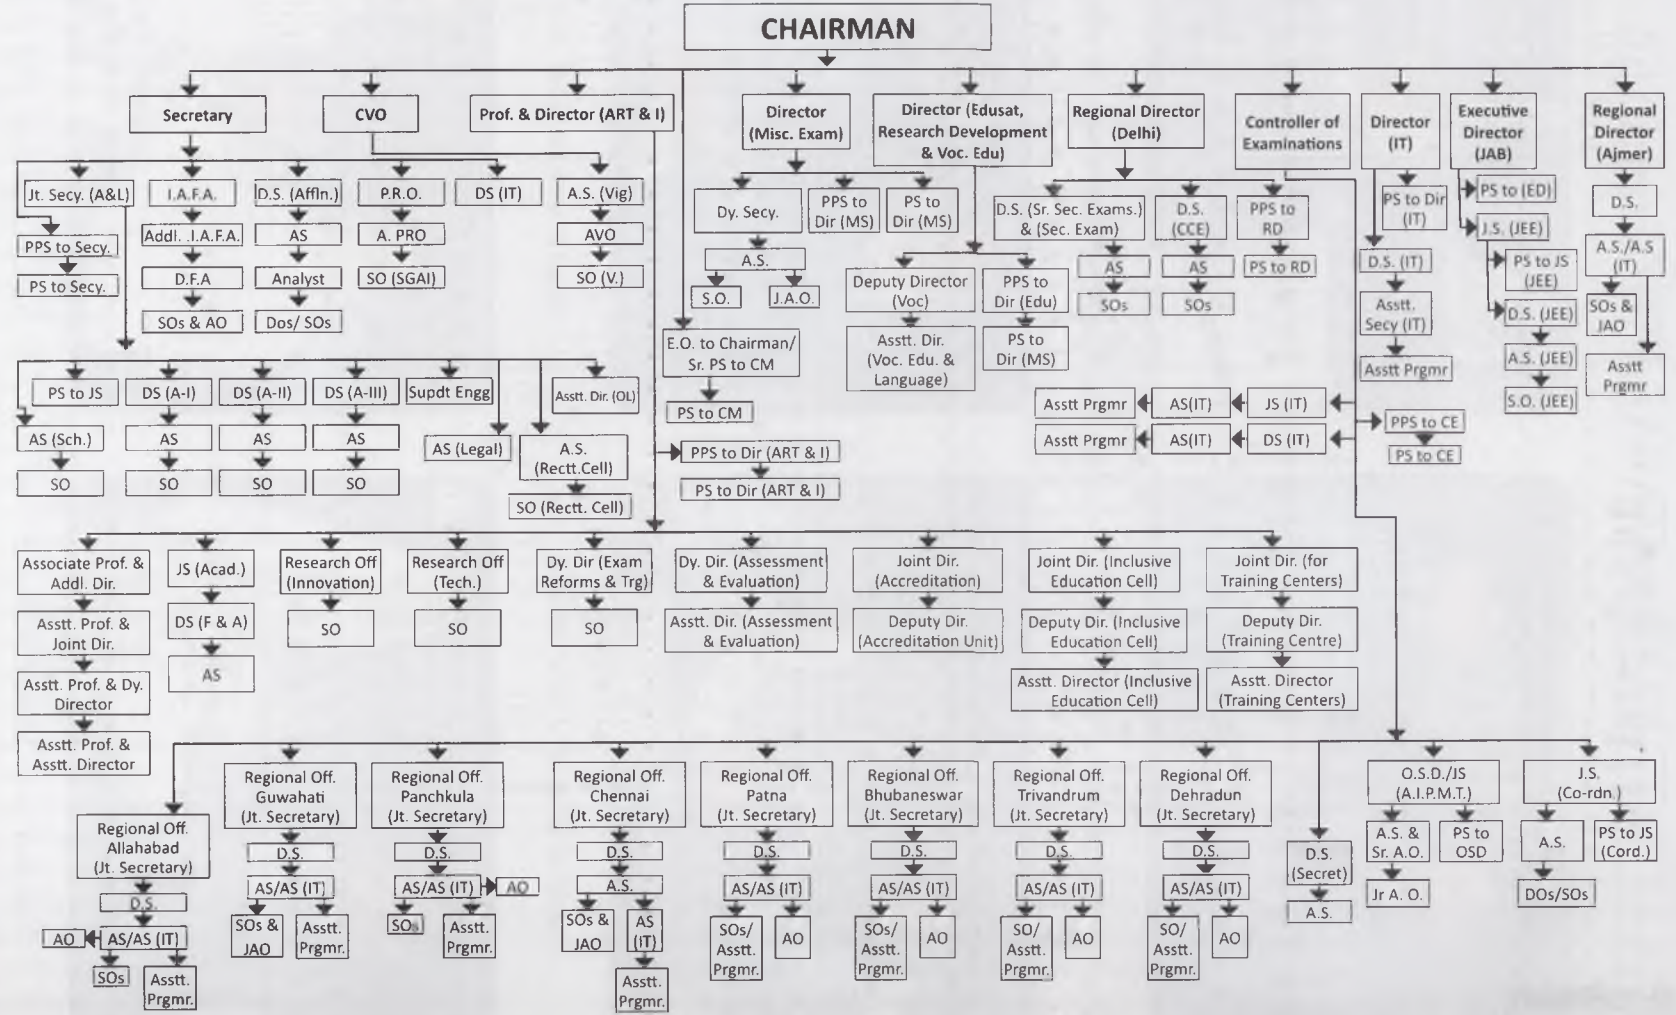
CHAIRMAN

Secretary

CVO

Prof. & Director (ART & I)

Director (Misc. Exam)

Director (Edusat, Research Development & Voc. Edu)

Regional Director (Delhi)

Controller of Examinations

Director (IT)

Executive Director (JAB)

Regional Director (Ajmer)

Jt. Secy. (A&L)

I.A.F.A.

D.S. (Affln.)

P.R.O.

DS (IT)

A.S. (Vig)

PPS to Secy.

PS to Secy.

Addl. .I.A.F.A.

D.F.A

SOs & AO

AS

Analyst

Dos/ SOs

A. PRO

SO (SGAI)

AVO

SO (V.)

Dy. Secy.

PPS to Dir (MS)

PS to Dir (MS)

A.S.

S.O.

J.A.O.

D.S. (Sr. Sec. Exams.) & (Sec. Exam)

D.S. (CCE)

PPS to RD

AS

SOs

AS

SOs

PS to RD

Deputy Director (Voc)

Asstt. Dir. (Voc. Edu. & Language)

PPS to Dir (Edu)

PS to Dir (MS)

PS to Dir (IT)

D.S. (IT)

Asstt. Secy (IT)

Asstt Prgmr

PS to (ED)

J.S. (JEE)

PS to JS (JEE)

D.S. (JEE)

A.S. (JEE)

S.O. (JEE)

D.S.

A.S./A.S (IT)

SOs & JAO

Asstt Prgmr

PS to JS

DS (A-I)

DS (A-II)

DS (A-III)

Supdt Engg

Asstt. Dir. (OL)

AS (Sch.)

SO

AS

SO

AS

SO

AS

SO

AS (Legal)

A.S. (Rectt.Cell)

SO (Rectt. Cell)

E.O. to Chairman/ Sr. PS to CM

PS to CM

PPS to Dir (ART & I)

PS to Dir (ART & I)

Asstt Prgmr

AS(IT)

JS (IT)

Asstt Prgmr

AS(IT)

DS (IT)

PPS to CE

PS to CE

Associate Prof. & Addl. Dir.

Asstt. Prof. & Joint Dir.

Asstt. Prof. & Dy. Director

Asstt. Prof. & Asstt. Director

JS (Acad.)

DS (F & A)

AS

Research Off (Innovation)

SO

Research Off (Tech.)

SO

Dy. Dir (Exam Reforms & Trg)

SO

Dy. Dir. (Assessment & Evaluation)

Asstt. Dir. (Assessment & Evaluation)

Joint Dir. (Accreditation)

Deputy Dir. (Accreditation Unit)

Joint Dir. (Inclusive Education Cell)

Deputy Dir. (Inclusive Education Cell)

Asstt. Director (Inclusive Education Cell)

Joint Dir. (for Training Centers)

Deputy Dir. (Training Centre)

Asstt. Director (Training Centers)

Regional Off. Allahabad (Jt. Secretary)

D.S.

AO

AS/AS (IT)

SOs

Asstt. Prgmr.

Regional Off. Guwahati (Jt. Secretary)

D.S.

AS/AS (IT)

SOs & JAO

Asstt. Prgmr.

Regional Off. Panchkula (Jt. Secretary)

D.S.

AS/AS (IT)

AO

SOs

Asstt. Prgmr.

Regional Off. Chennai (Jt. Secretary)

D.S.

A.S.

SOs & JAO

AS (IT)

Asstt. Prgmr.

Regional Off. Patna (Jt. Secretary)

D.S.

AS/AS (IT)

SOs/ Asstt. Prgmr.

AO

Regional Off. Bhubaneswar (Jt. Secretary)

D.S.

AS/AS (IT)

SOs/ Asstt. Prgmr.

AO

Regional Off. Trivandrum (Jt. Secretary)

D.S.

AS/AS (IT)

SO/ Asstt. Prgmr.

AO

Regional Off. Dehradun (Jt. Secretary)

D.S.

AS/AS (IT)

SO/ Asstt. Prgmr.

AO

D.S. (Secret)

A.S.

O.S.D./JS (A.I.P.M.T.)

A.S. & Sr. A.O.

PS to OSD

Jr A. O.

J.S. (Co-rdn.)

A.S.

PS to JS (Cord.)

DOs/SOs